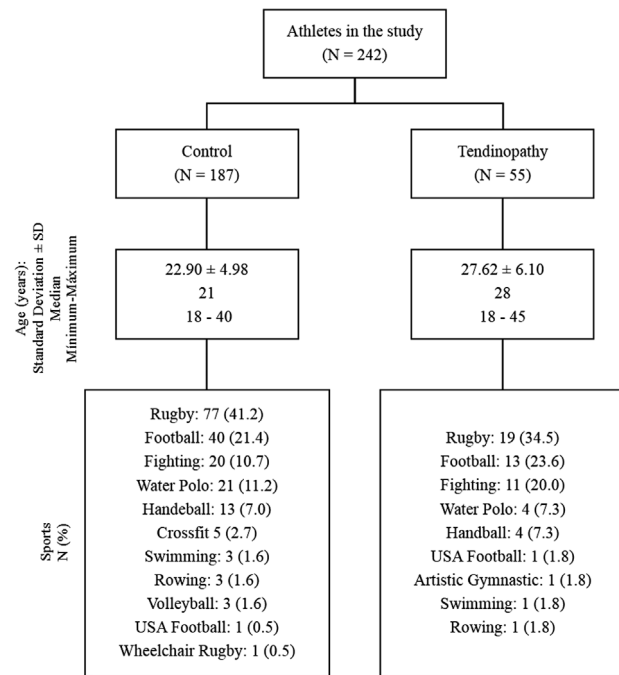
Athletes in the study
(N = 242)

Control
(N = 187)

Tendinopathy
(N = 55)

Age (years):
Standard Deviation ± SD
Median
Minimum-Maximum

22.90 ± 4.98
21
18 - 40

27.62 ± 6.10
28
18 - 45

Sports
N (%)

Rugby: 77 (41.2)
Football: 40 (21.4)
Fighting: 20 (10.7)
Water Polo: 21 (11.2)
Handeball: 13 (7.0)
Crossfit 5 (2.7)
Swimming: 3 (1.6)
Rowing: 3 (1.6)
Volleyball: 3 (1.6)
USA Football: 1 (0.5)
Wheelchair Rugby: 1 (0.5)

Rugby: 19 (34.5)
Football: 13 (23.6)
Fighting: 11 (20.0)
Water Polo: 4 (7.3)
Handball: 4 (7.3)
USA Football: 1 (1.8)
Artistic Gymnastic: 1 (1.8)
Swimming: 1 (1.8)
Rowing: 1 (1.8)